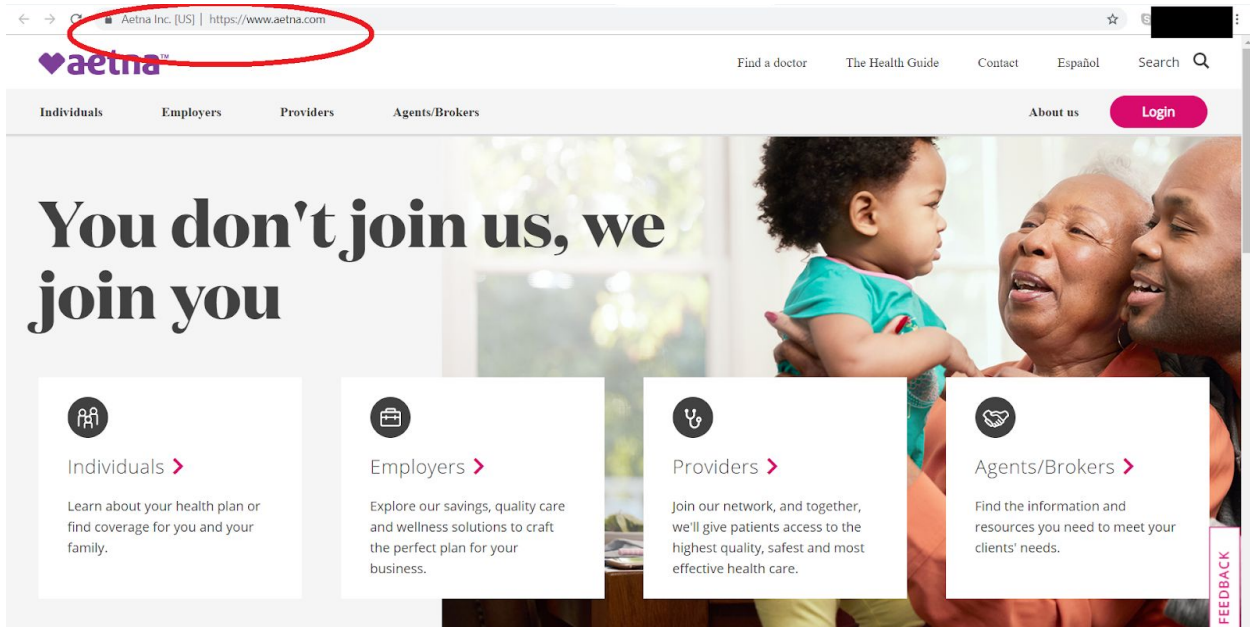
Aetna Inc. [US] | https://www.aetna.com

aetna™

Find a doctor The Health Guide Contact Español Search

Individuals Employers Providers Agents/Brokers About us Login

You don't join us, we join you

Individuals >

Learn about your health plan or find coverage for you and your family.

Employers >

Explore our savings, quality care and wellness solutions to craft the perfect plan for your business.

Providers >

Join our network, and together, we'll give patients access to the highest quality, safest and most effective health care.

Agents/Brokers >

Find the information and resources you need to meet your clients' needs.

FEEDBACK